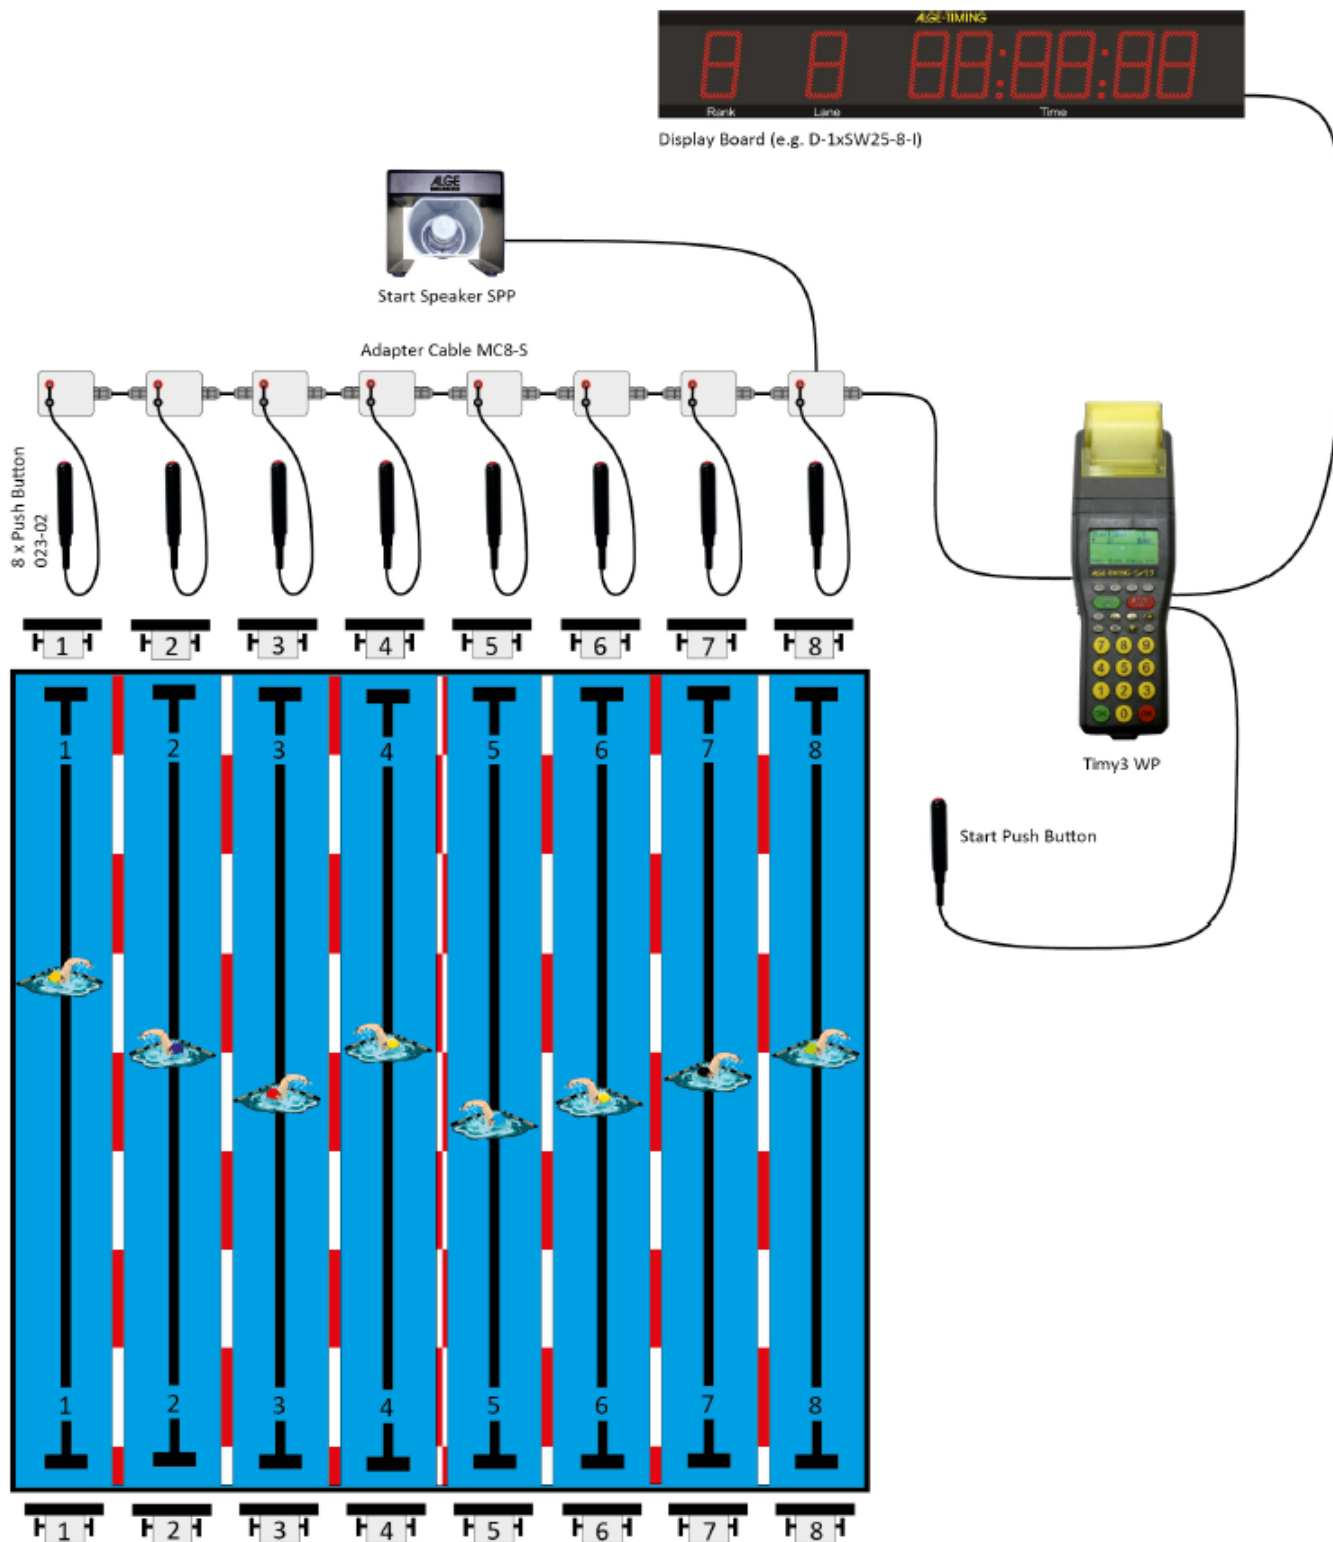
ALGE-TIMING
8 8 88:88:88
Rank Lane Time
Display Board (e.g. D-1xSW25-8-I)

ALGE
Start Speaker SPP

Adapter Cable MC8-S

8 x Push Button 023-02

Timy3 WP

Start Push Button

1 2 3 4 5 6 7 8

1 2 3 4 5 6 7 8

1 2 3 4 5 6 7 8

1 2 3 4 5 6 7 8